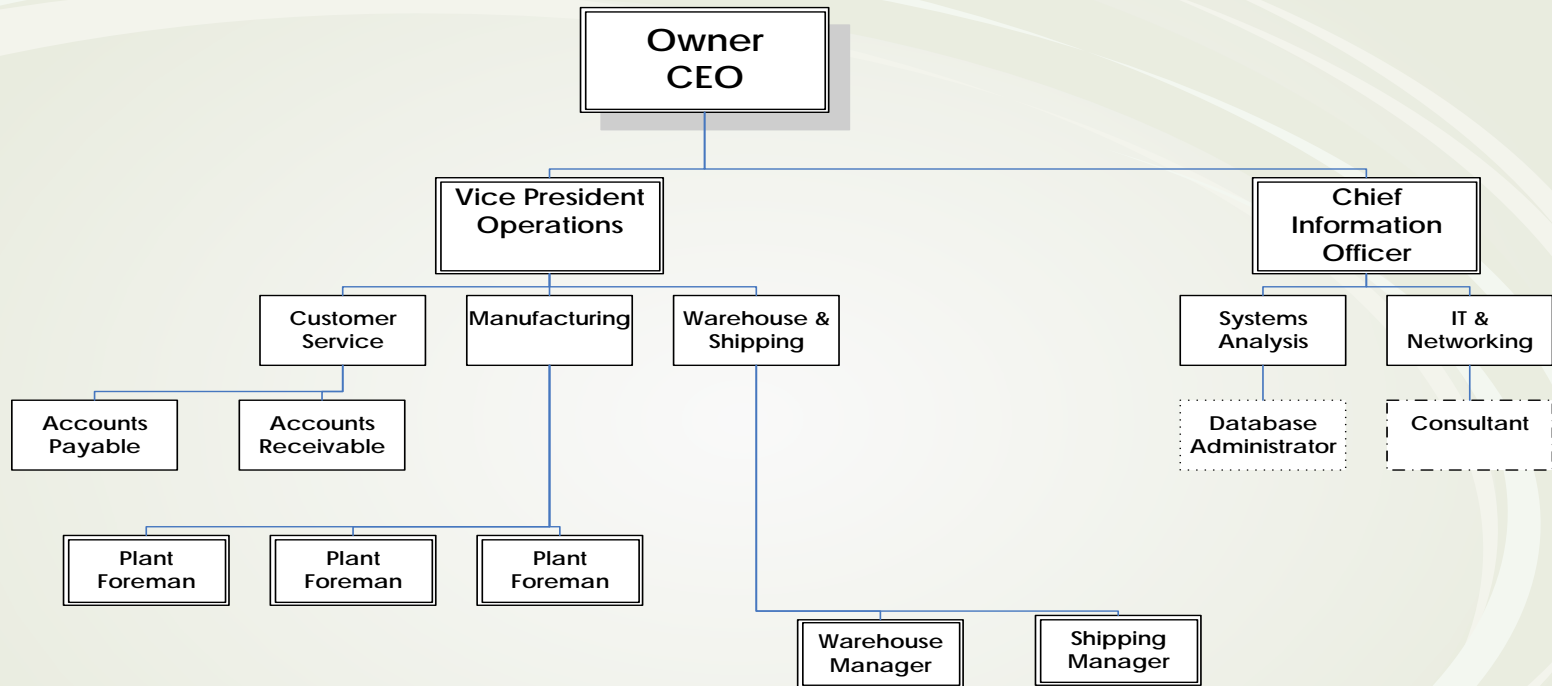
Owner
CEO

Vice President
Operations

Chief
Information
Officer

Customer
Service

Manufacturing

Warehouse &
Shipping

Systems
Analysis

IT &
Networking

Accounts
Payable

Accounts
Receivable

Database
Administrator

Consultant

Plant
Foreman

Plant
Foreman

Plant
Foreman

Warehouse
Manager

Shipping
Manager